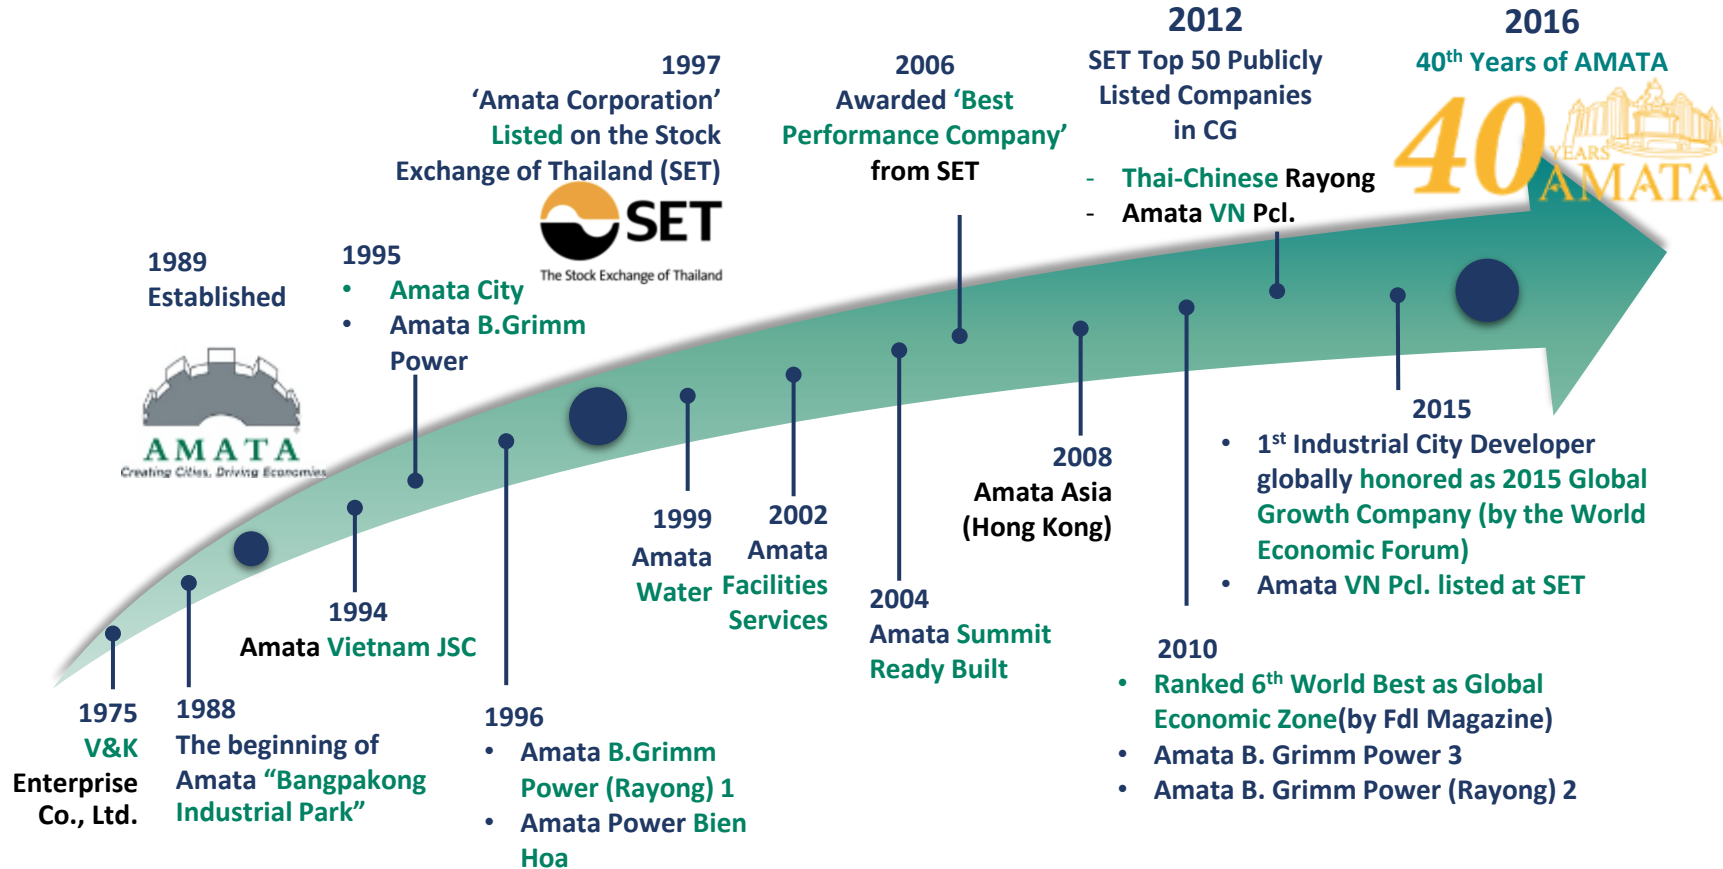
1997
'Amata Corporation' Listed on the Stock Exchange of Thailand (SET)

SET
The Stock Exchange of Thailand

2006
Awarded 'Best Performance Company' from SET

2012
SET Top 50 Publicly Listed Companies in CG

- Thai-Chinese Rayong
- Amata VN Pcl.

2016
$40^{th}$ Years of AMATA

40 YEARS AMATA

1989
Established

AMATA
Creating Cities, Driving Economies

1995
• Amata City
• Amata B.Grimm Power

1999
Amata Water

2002
Amata Facilities Services

2008
Amata Asia (Hong Kong)

2015
• $1^{st}$ Industrial City Developer globally honored as 2015 Global Growth Company (by the World Economic Forum)
• Amata VN Pcl. listed at SET

1994
Amata Vietnam JSC

2004
Amata Summit Ready Built

2010
• Ranked $6^{th}$ World Best as Global Economic Zone(by FdI Magazine)
• Amata B. Grimm Power 3
• Amata B. Grimm Power (Rayong) 2

1975
V&K Enterprise Co., Ltd.

1988
The beginning of Amata "Bangpakong Industrial Park"

1996
• Amata B.Grimm Power (Rayong) 1
• Amata Power Bien Hoa